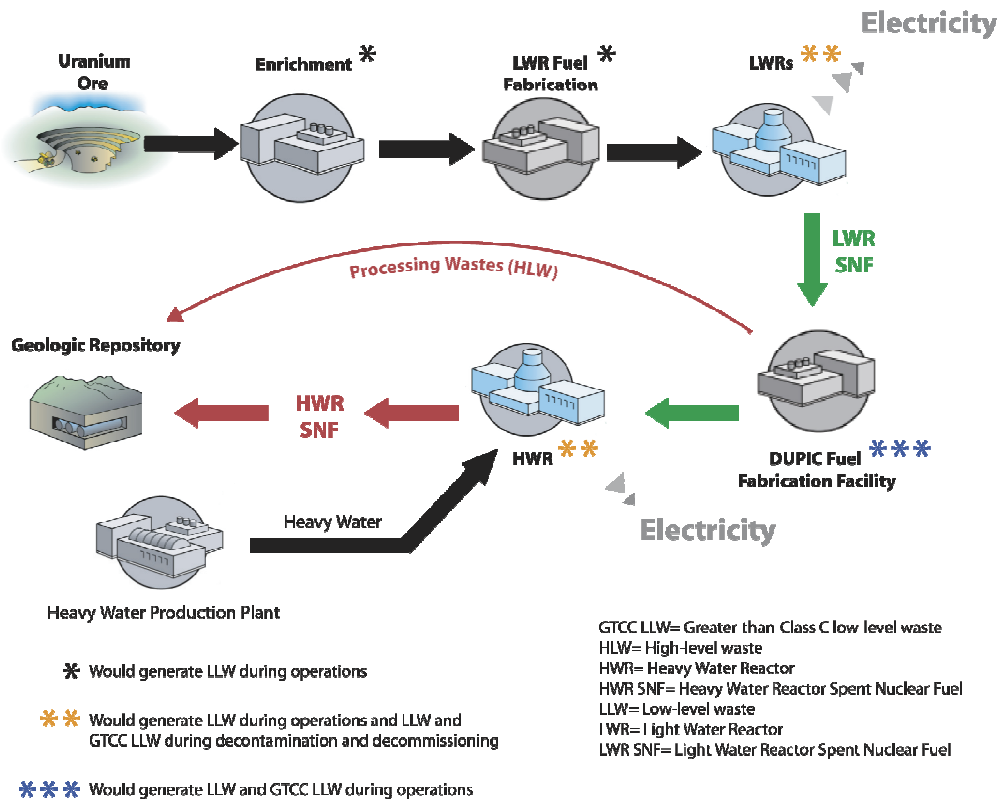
Electricity

Uranium Ore

Enrichment *

LWR Fuel Fabrication *

LWRs **

LWR SNF

Processing Wastes (HLW)

Geologic Repository

HWR SNF

HWR **

DUPIC Fuel Fabrication Facility ***

Heavy Water

Electricity

Heavy Water Production Plant

GTCC LLW= Greater than Class C low level waste
HLW= High-level waste
HWR= Heavy Water Reactor
HWR SNF= Heavy Water Reactor Spent Nuclear Fuel
LLW= Low-level waste
LWR= Light Water Reactor
LWR SNF= Light Water Reactor Spent Nuclear Fuel

* Would generate LLW during operations

** Would generate LLW during operations and LLW and GTCC LLW during decontamination and decommissioning

*** Would generate LLW and GTCC LLW during operations